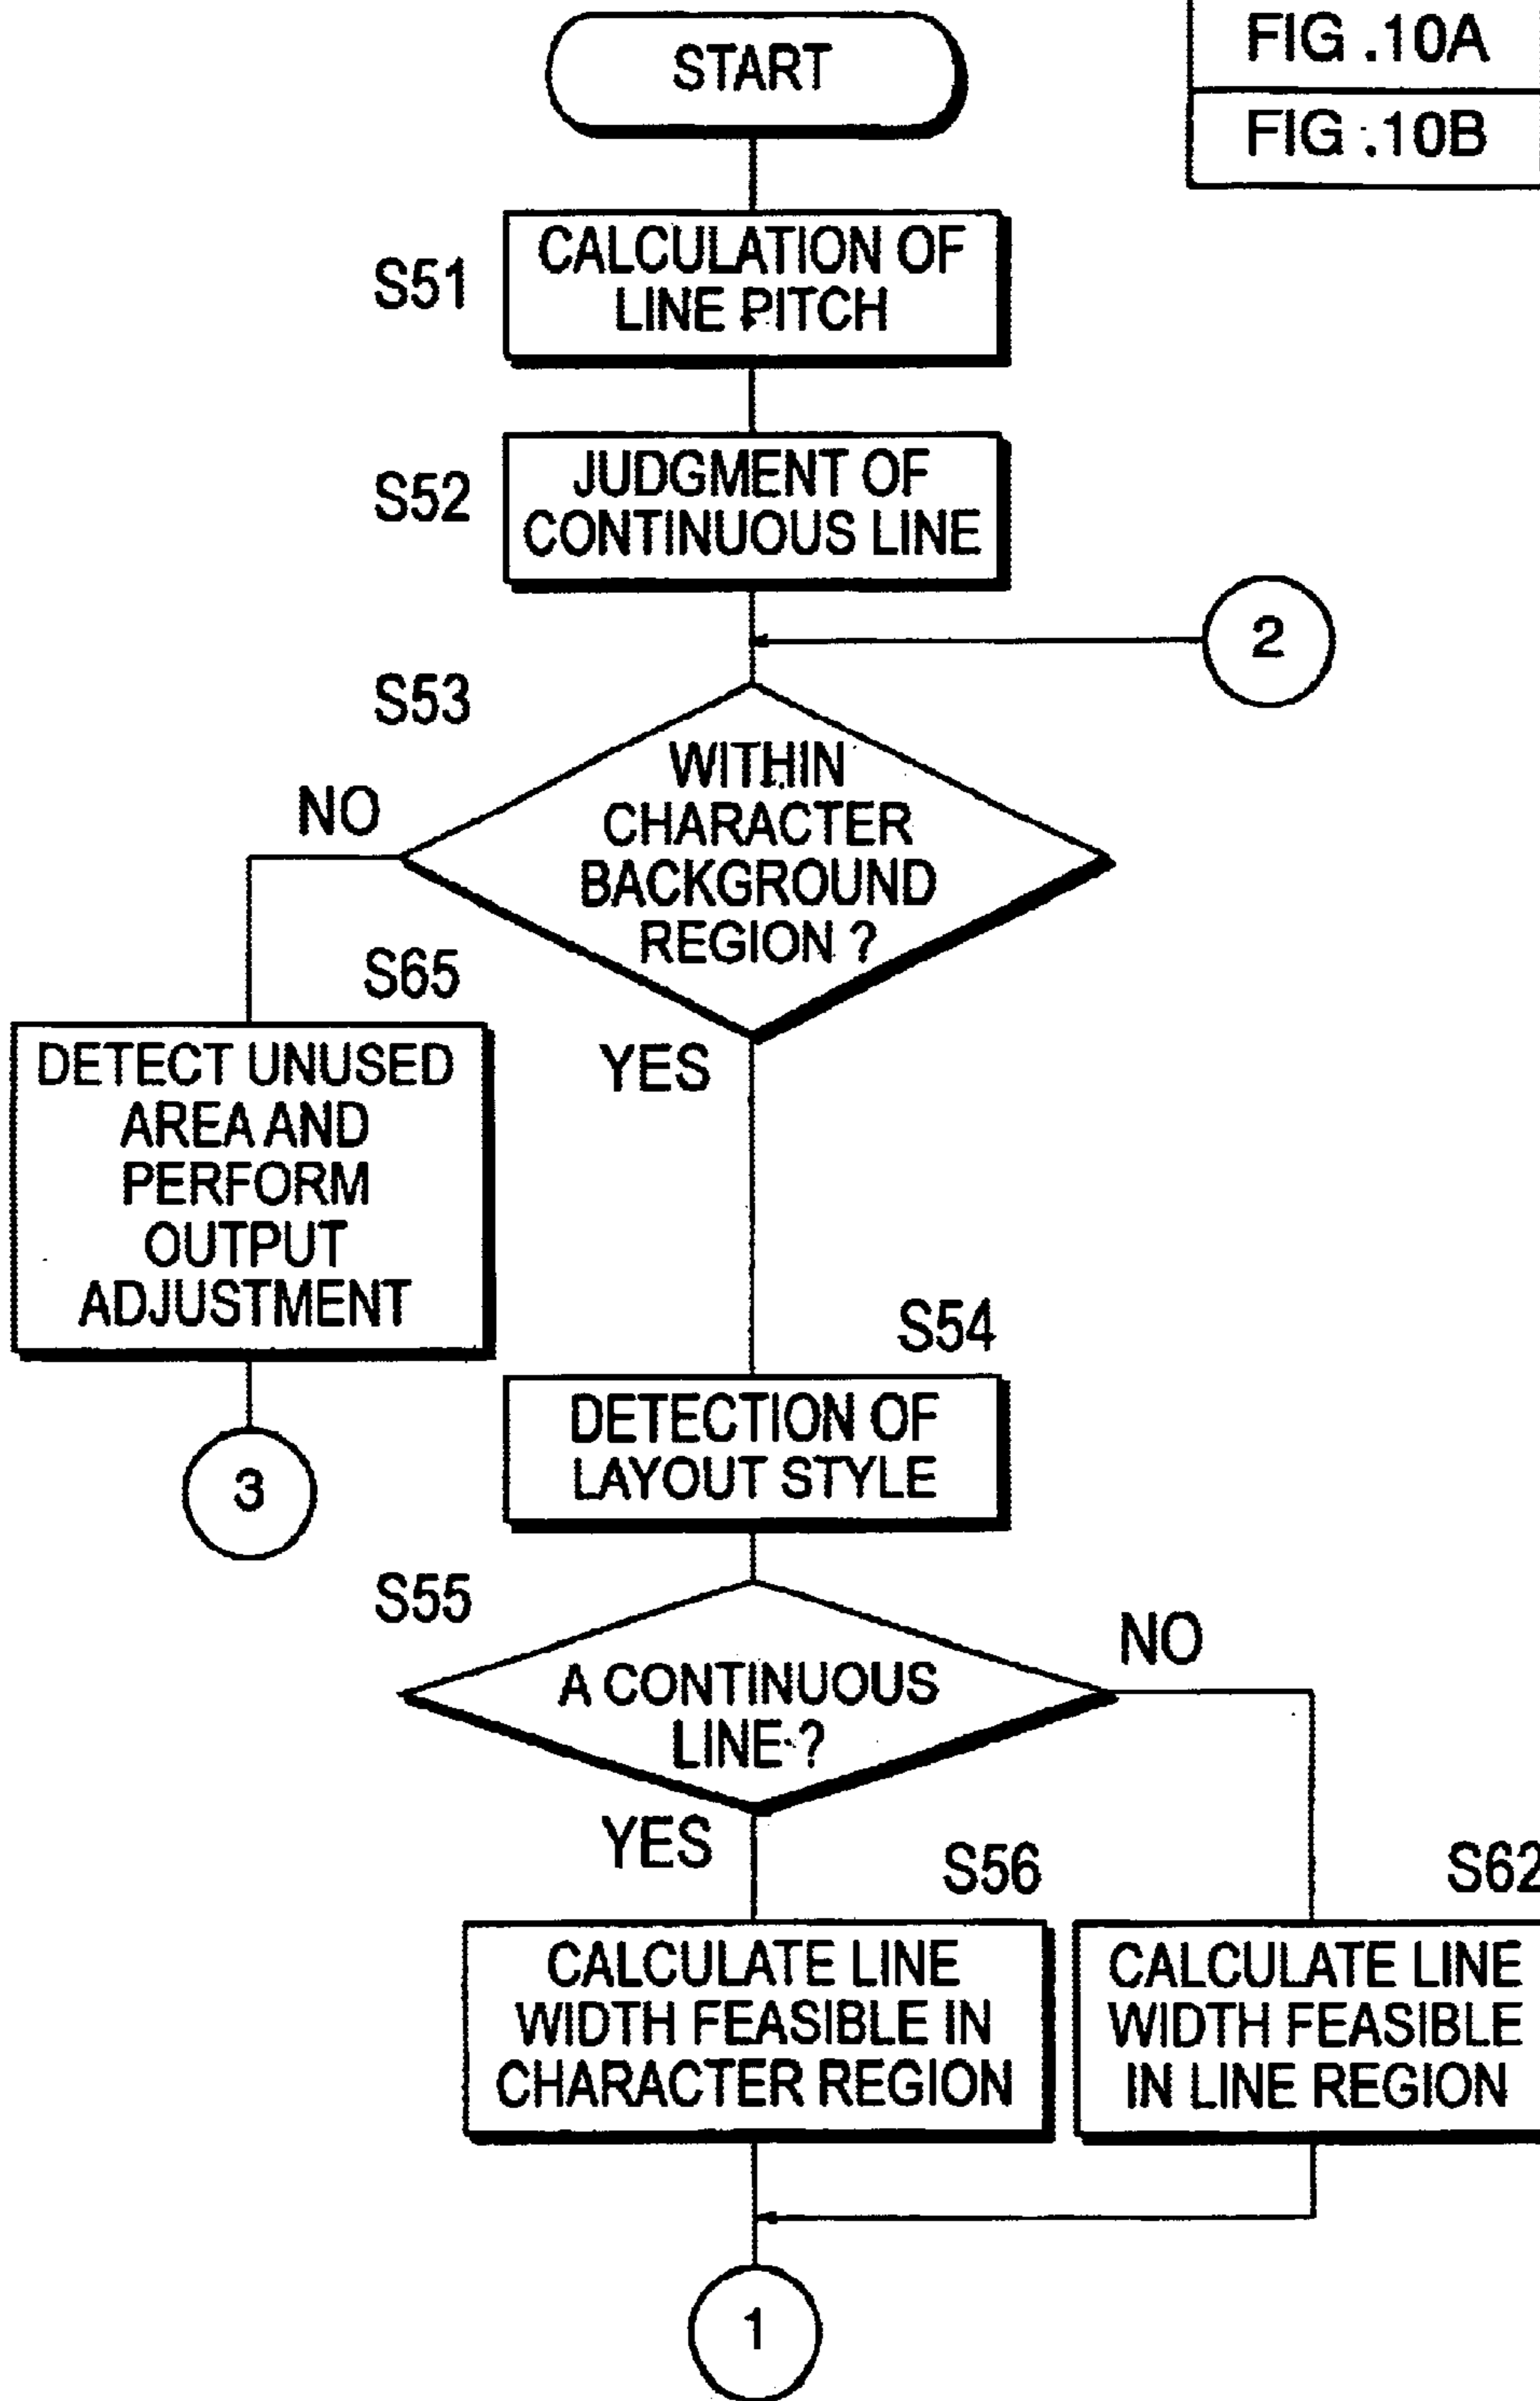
FIG .10A

FIG .10B

START

S51

CALCULATION OF LINE PITCH

S52

JUDGMENT OF CONTINUOUS LINE

2

S53

NO

WITHIN CHARACTER BACKGROUND REGION ?

S65

DETECT UNUSED AREA AND PERFORM OUTPUT ADJUSTMENT

YES

3

S54

DETECTION OF LAYOUT STYLE

S55

NO

A CONTINUOUS LINE ?

YES

S56

S62

CALCULATE LINE WIDTH FEASIBLE IN CHARACTER REGION

CALCULATE LINE WIDTH FEASIBLE IN LINE REGION

1